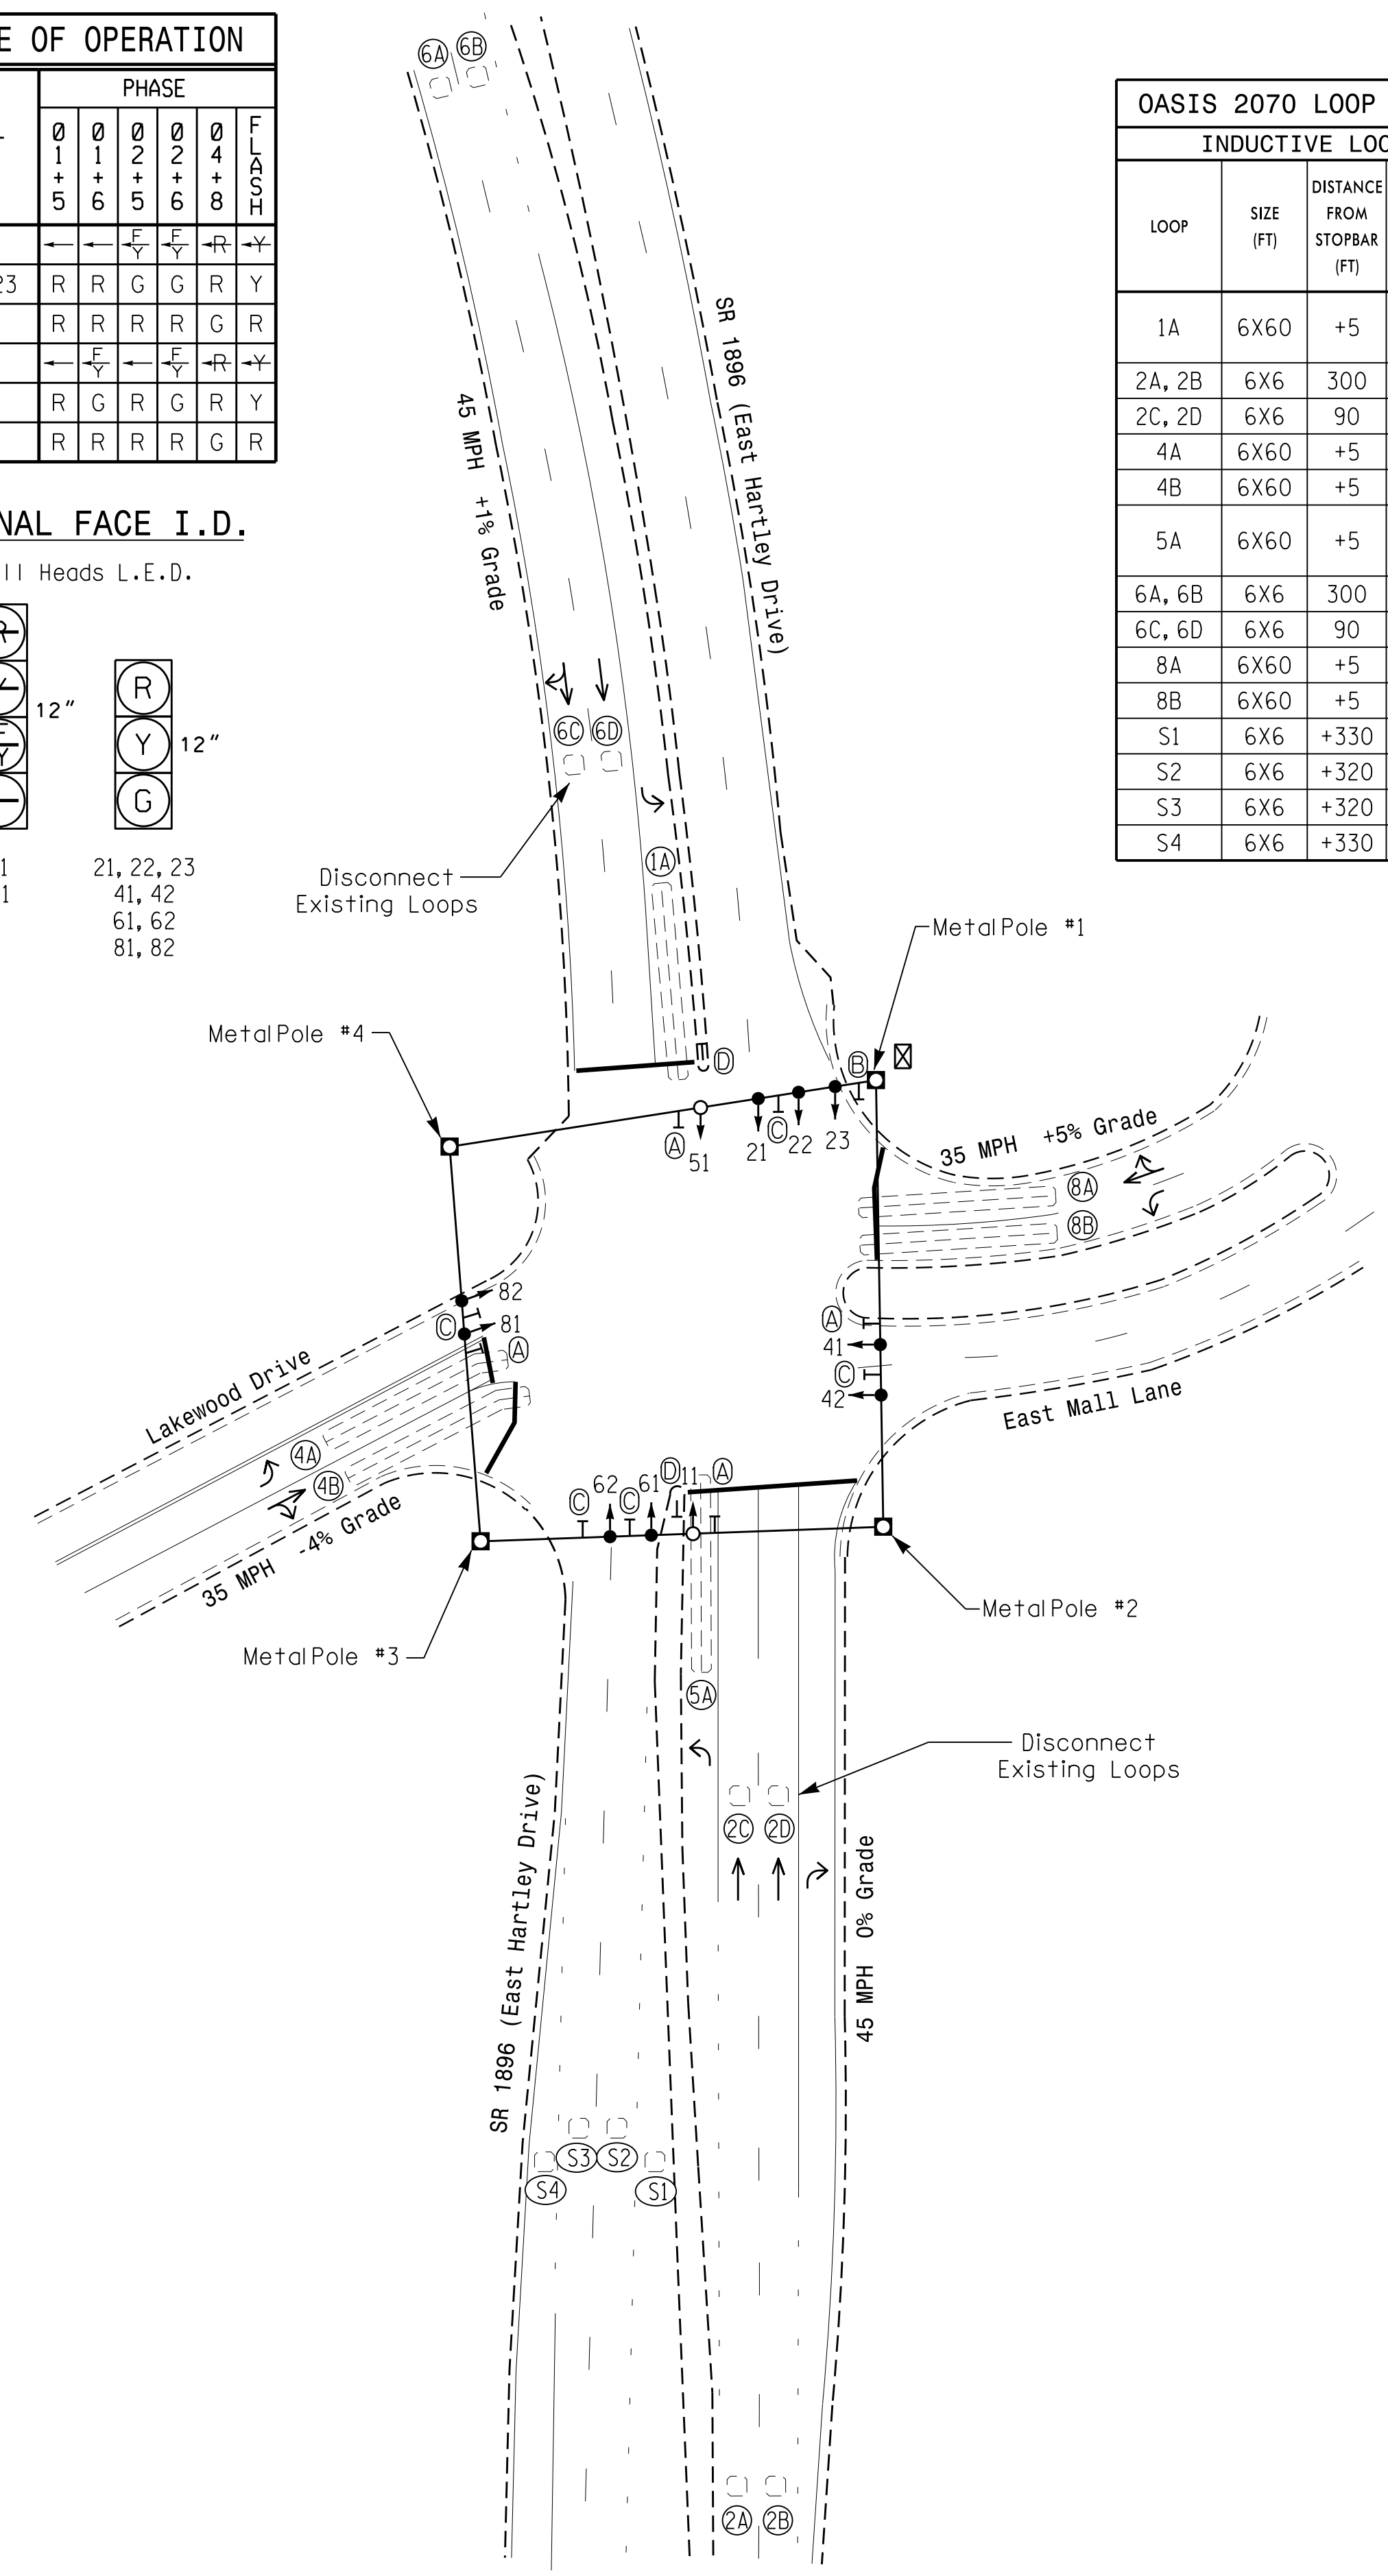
E OF OPERATION

| | PHASE | | | | | |
|---|---|---|---|---|---|---|
| | Ø1+5 | Ø1+6 | Ø2+5 | Ø2+6 | Ø4+8 | FLASH |
| | ← | ← | F/Y | F/Y | R | Y |
| 23 | R | R | G | G | R | Y |
| | R | R | R | R | G | R |
| | ← | F/Y | ← | F/Y | R | Y |
| | R | G | R | G | R | Y |
| | R | R | R | R | G | R |

NAL FACE I.D.

ll Heads L.E.D.

12"

R
Y
G
12"

1
1

21, 22, 23
41, 42
61, 62
81, 82

OASIS 2070 LOOP

INDUCTIVE LOO

| LOOP | SIZE (FT) | DISTANCE FROM STOPBAR (FT) |
|---|---|---|
| 1A | 6X60 | +5 |
| 2A, 2B | 6X6 | 300 |
| 2C, 2D | 6X6 | 90 |
| 4A | 6X60 | +5 |
| 4B | 6X60 | +5 |
| 5A | 6X60 | +5 |
| 6A, 6B | 6X6 | 300 |
| 6C, 6D | 6X6 | 90 |
| 8A | 6X60 | +5 |
| 8B | 6X60 | +5 |
| S1 | 6X6 | +330 |
| S2 | 6X6 | +320 |
| S3 | 6X6 | +320 |
| S4 | 6X6 | +330 |

6A 6B

SR 1896 (East Hartley Drive)

45 MPH +1% Grade

6C 6D

1A

Disconnect Existing Loops

Metal Pole #1

Metal Pole #4

D B

A 51 21 C 22 23

35 MPH +5% Grade

8A

8B

82

C 81

A

A

41

C

42

East Mall Lane

Lakewood Drive

4A

4B

35 MPH -4% Grade

C 62 C 61 D 11 A

Metal Pole #2

Metal Pole #3

5A

Disconnect Existing Loops

2C 2D

45 MPH 0% Grade

SR 1896 (East Hartley Drive)

S3 S2

S4 S1

2A 2B